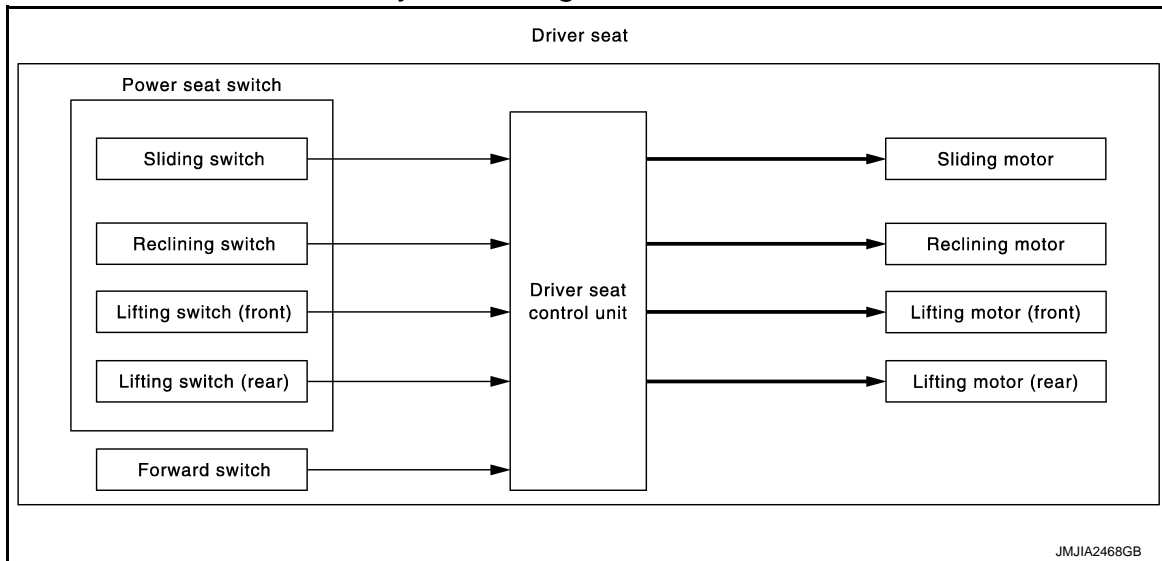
Driver seat

Power seat switch

Sliding switch

Reclining switch

Lifting switch (front)

Lifting switch (rear)

Forward switch

Driver seat control unit

Sliding motor

Reclining motor

Lifting motor (front)

Lifting motor (rear)

JMJIA2468GB